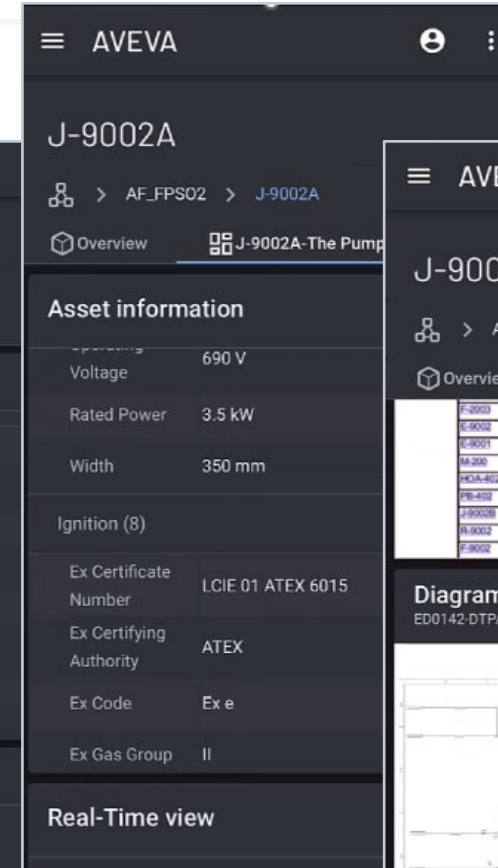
AVEVA

J-9002A

> AF_FPSO2 > J-9002A

Overview J-9002A-The Pump

Asset information

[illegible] Voltage 690 V

Rated Power 3.5 kW

Width 350 mm

Ignition (8)

Ex Certificate Number LCIE 01 ATEX 6015

Ex Certifying Authority ATEX

Ex Code Ex e

Ex Gas Group II

Real-Time view

AVE

J-900

> A

Overvie

F-2003
E-9002
E-9001
M-200
HOA-402
PB-402
J-9002B
R-9002
F-9002

Diagram
ED0142-DTP/